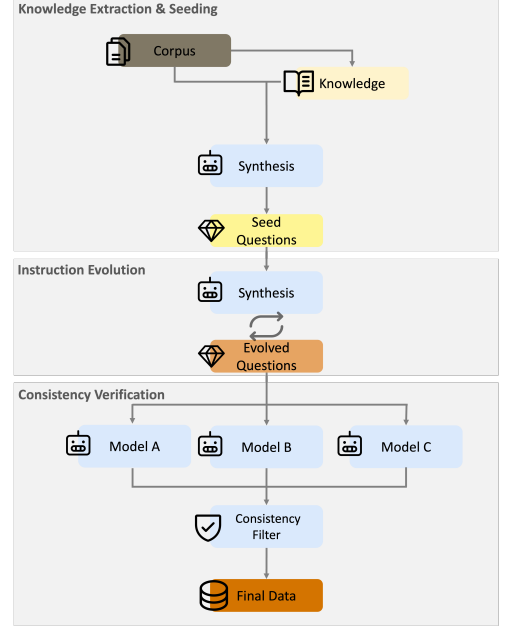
Knowledge Extraction & Seeding

Corpus

Knowledge

Synthesis

Seed Questions

Instruction Evolution

Synthesis

Evolved Questions

Consistency Verification

Model A

Model B

Model C

Consistency Filter

Final Data